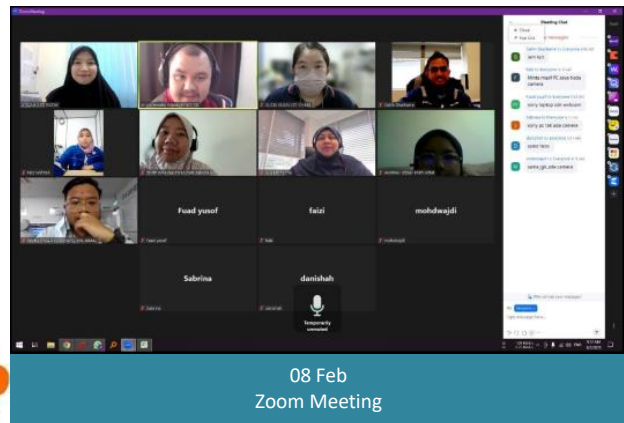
Zoom Meeting

Meeting Chat

Close

Pop Out

Minta maaf PC saya tiada camera

sorry laptop xde webcam

sorry pc tak ada camera

sorry

sama jgk xde camera

Fuad yusof

faizi

mohdwajdi

Sabrina

danishah

Temporarily unmuted

08 Feb
Zoom Meeting